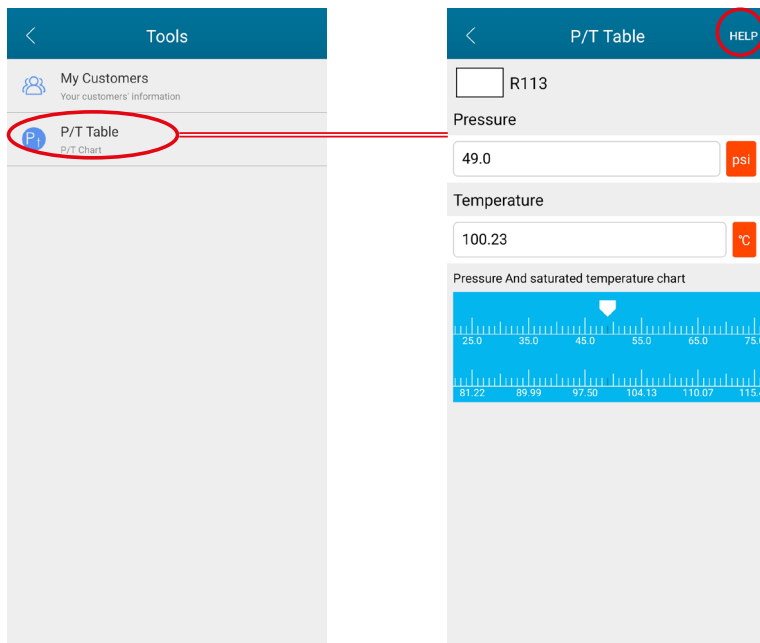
Tools

My Customers
Your customers' information

P/T Table
P/T Chart

P/T Table
HELP

R113

Pressure

49.0
psi

Temperature

100.23
℃

Pressure And saturated temperature chart

25.0 35.0 45.0 55.0 65.0 75.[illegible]

81.22 89.99 97.50 104.13 110.07 115.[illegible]